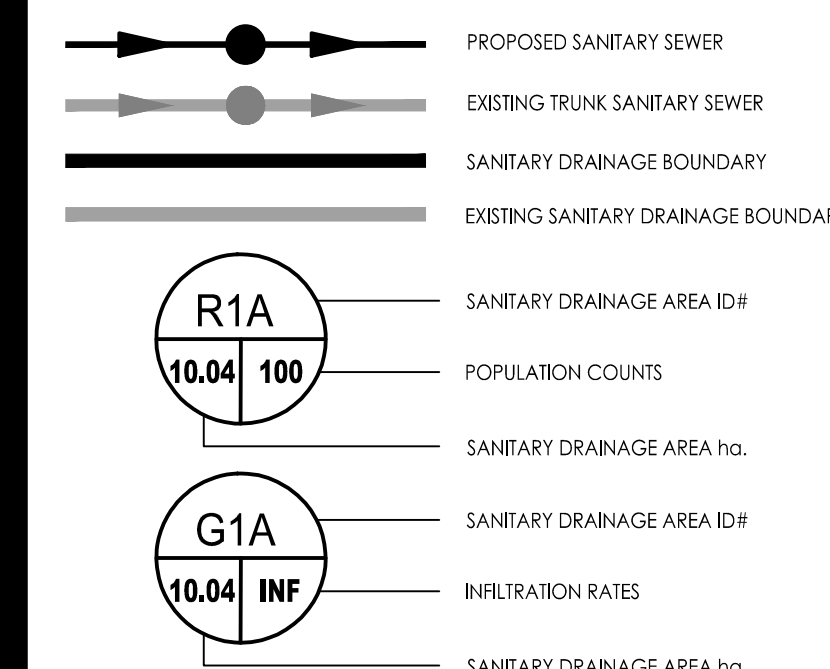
PROPOSED SANITARY SEWER

EXISTING TRUNK SANITARY SEWER

SANITARY DRAINAGE BOUNDARY

EXISTING SANITARY DRAINAGE BOUNDAR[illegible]

R1A

10.04

100

SANITARY DRAINAGE AREA ID#

POPULATION COUNTS

SANITARY DRAINAGE AREA ha.

G1A

10.04

INF

SANITARY DRAINAGE AREA ID#

INFILTRATION RATES

SANITARY DRAINAGE AREA ha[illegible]